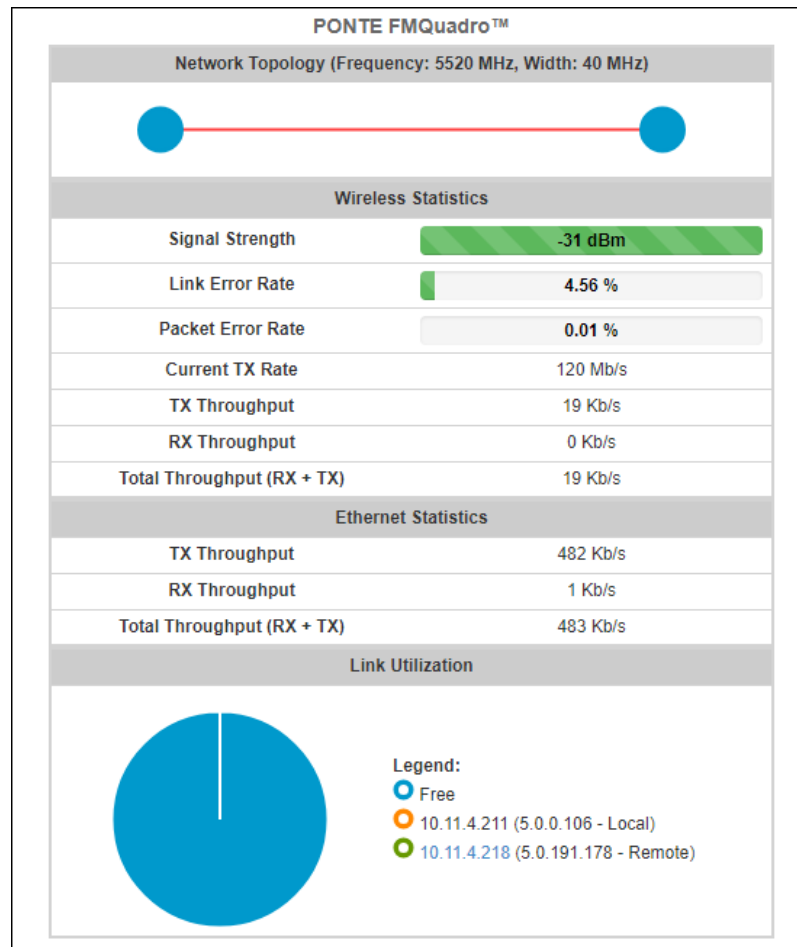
PONTE FMQuadro™

Network Topology (Frequency: 5520 MHz, Width: 40 MHz)

Wireless Statistics

| | |
|---|---|
| Signal Strength | -31 dBm |
| Link Error Rate | 4.56 % |
| Packet Error Rate | 0.01 % |
| Current TX Rate | 120 Mb/s |
| TX Throughput | 19 Kb/s |
| RX Throughput | 0 Kb/s |
| Total Throughput (RX + TX) | 19 Kb/s |

Ethernet Statistics

| | |
|---|---|
| TX Throughput | 482 Kb/s |
| RX Throughput | 1 Kb/s |
| Total Throughput (RX + TX) | 483 Kb/s |

Link Utilization

Legend:
Free
10.11.4.211 (5.0.0.106 - Local)
10.11.4.218 (5.0.191.178 - Remote)